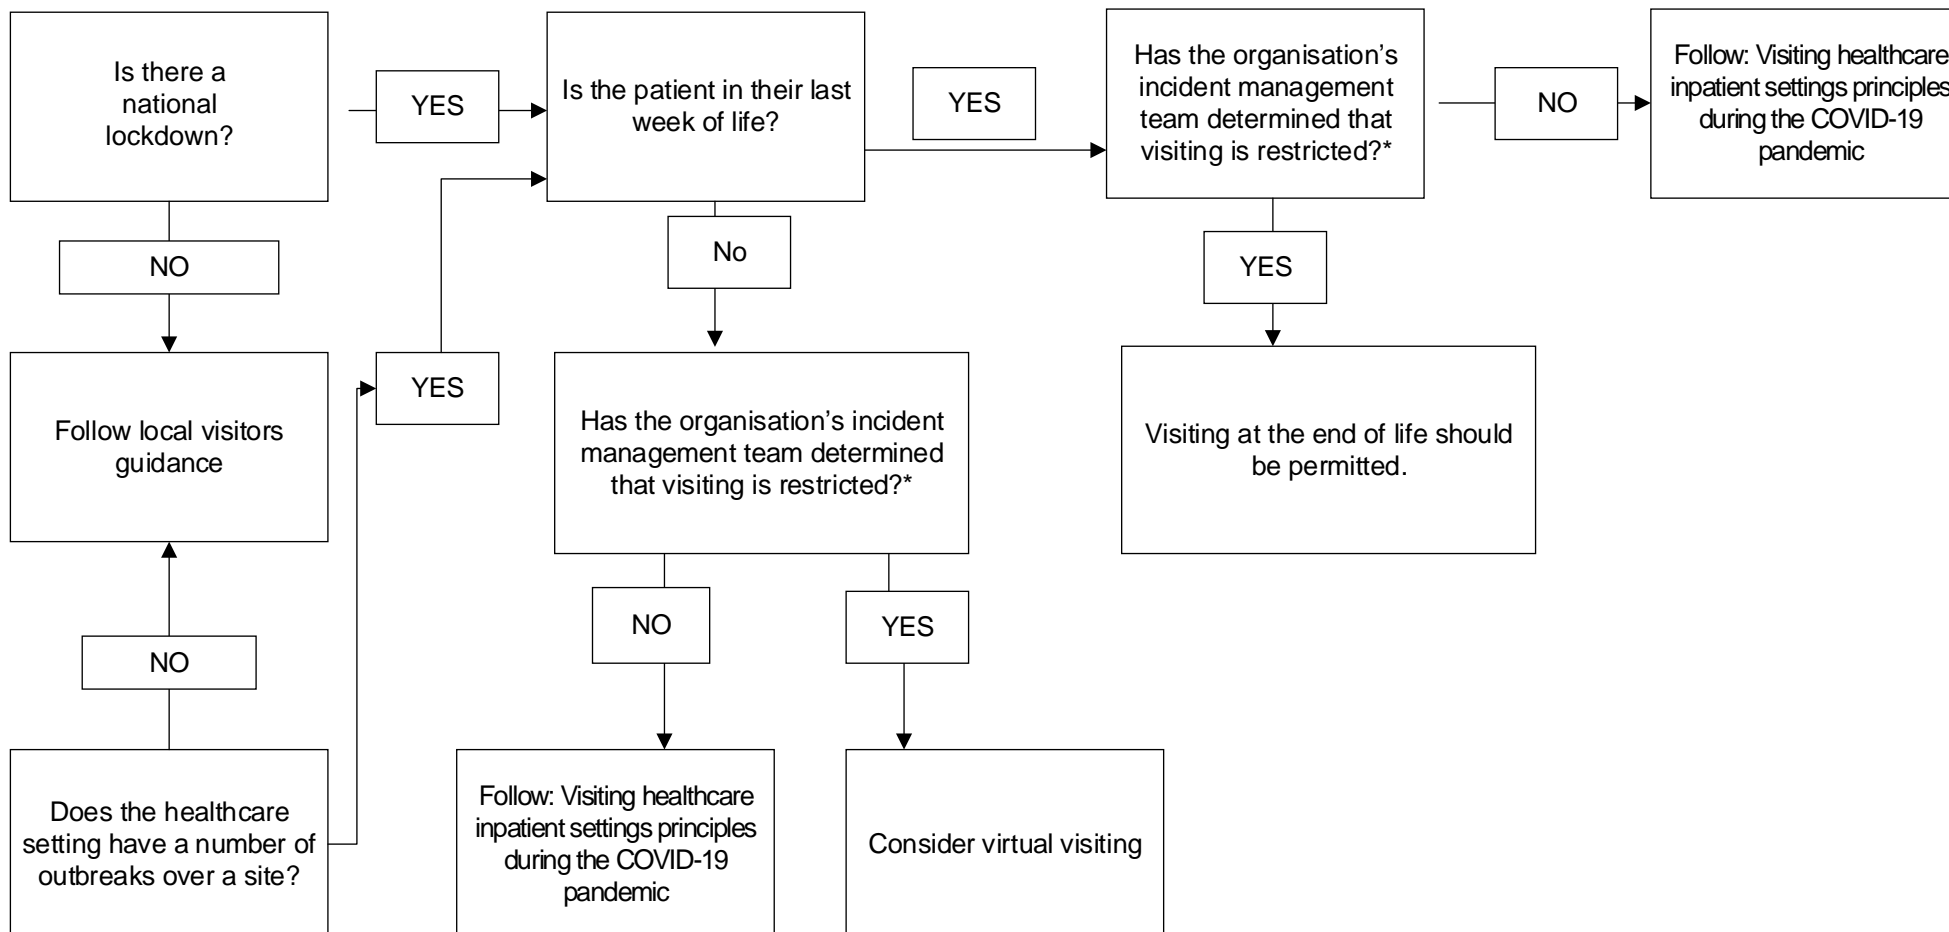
Is there a national lockdown?

YES

Is the patient in their last week of life?

YES

Has the organisation's incident management team determined that visiting is restricted?*

NO

Follow: Visiting healthcare inpatient settings principles during the COVID-19 pandemic

NO

Follow local visitors guidance

YES

No

YES

Has the organisation's incident management team determined that visiting is restricted?*

Visiting at the end of life should be permitted.

NO

NO

YES

Does the healthcare setting have a number of outbreaks over a site?

Follow: Visiting healthcare inpatient settings principles during the COVID-19 pandemic

Consider virtual visiting